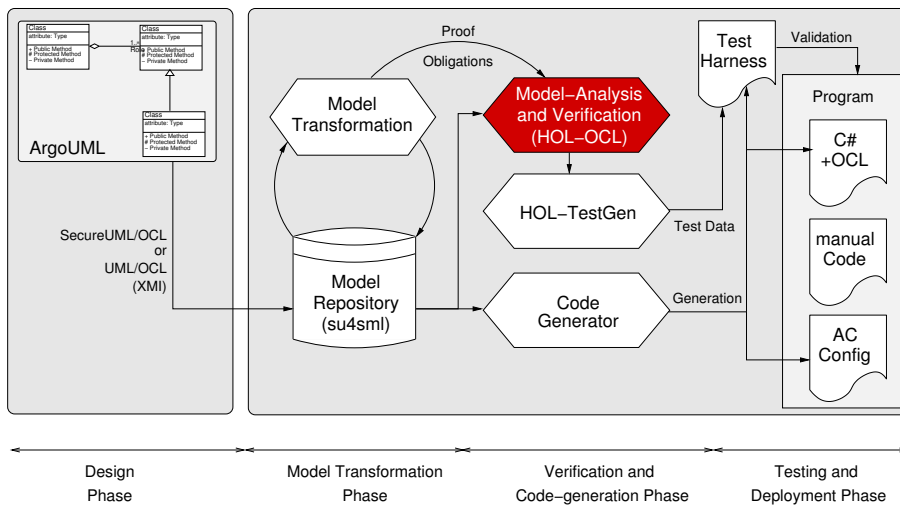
Class
attribute: Type
+ Public Method
# Protected Method
– Private Method

1..*
Role

Class
attribute: Type
+ Public Method
# Protected Method
– Private Method

Class
attribute: Type
+ Public Method
# Protected Method
– Private Method

ArgoUML

SecureUML/OCL
or
UML/OCL
(XMI)

Proof
Obligations

Model
Transformation

Model–Analysis
and Verification
(HOL–OCL)

HOL–TestGen

Test Data

Model
Repository
(su4sml)

Code
Generator

Generation

Test
Harness

Validation

Program

C#
+OCL

manual
Code

AC
Config

Design
Phase

Model Transformation
Phase

Verification and
Code–generation Phase

Testing and
Deployment Phase